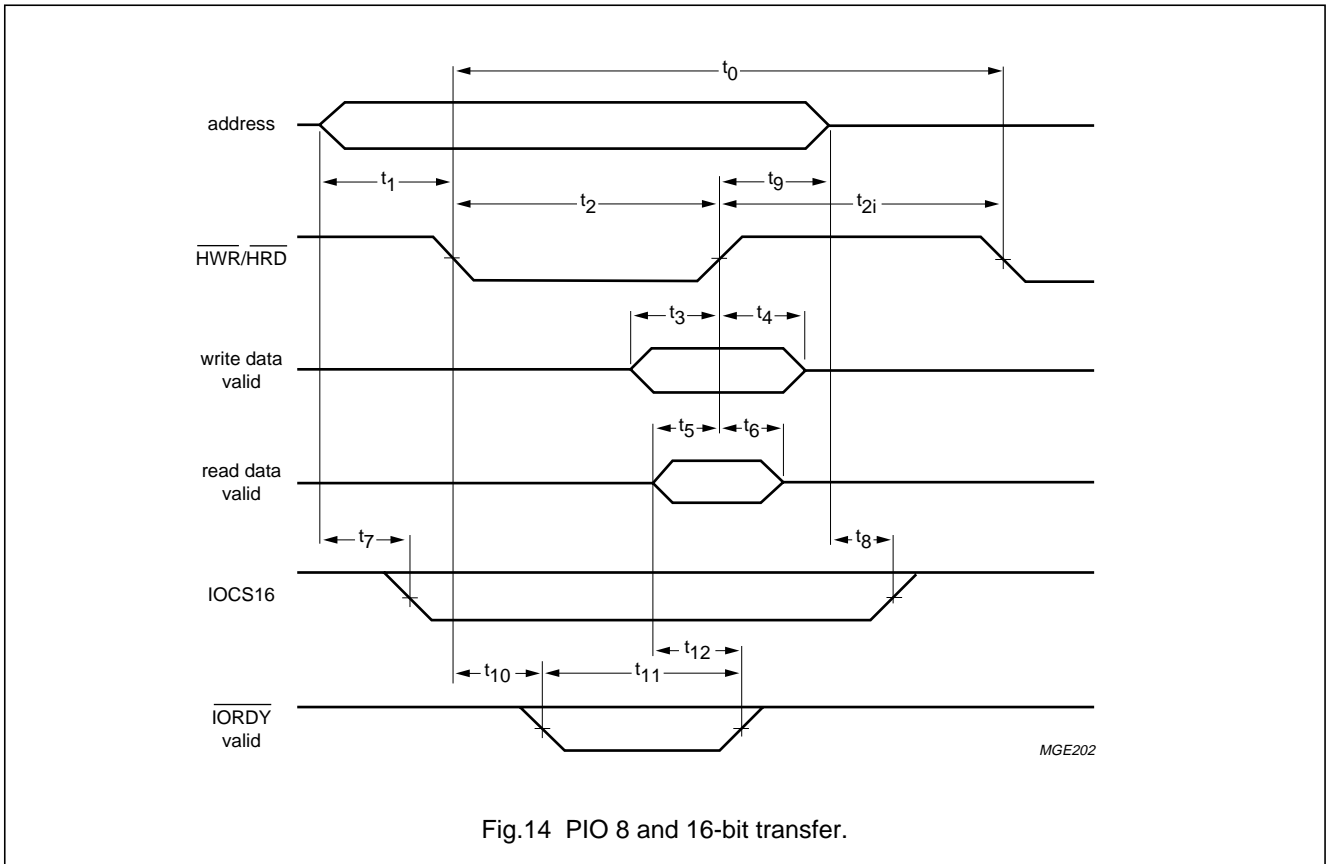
$t_0$

address

$t_1$

$t_9$

$t_2$

$t_{2i}$

$\overline{HWR}/\overline{HRD}$

$t_3$

$t_4$

write data valid

$t_5$

$t_6$

read data valid

$t_7$

$t_8$

IOCS16

$t_{12}$

$t_{10}$

$t_{11}$

$\overline{IORDY}$ valid

MGE202

Fig.14 PIO 8 and 16-bit transfer.